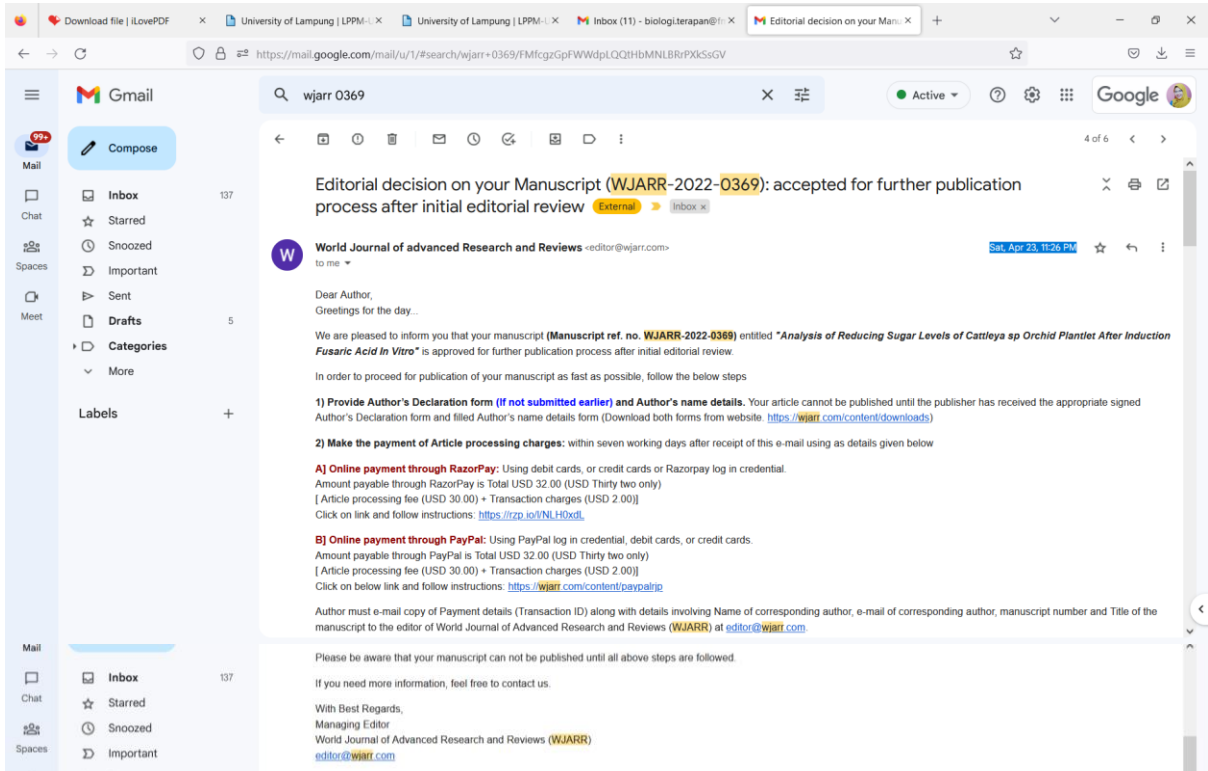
Download file | iLovePDF ×
University of Lampung | LPPM-U ×
University of Lampung | LPPM-U ×
Inbox (11) - biologi.terapan@fn ×
Editorial decision on your Manu ×
+

https://mail.google.com/mail/u/1/#search/wjarr+0369/FMfcgzGpFWWdpLQQtHbMNLBRrPXkSsGV

Gmail
wjarr 0369
Active
Google

99+
Mail
Chat
Spaces
Meet

Compose
Inbox 137
Starred
Snoozed
Important
Sent
Drafts 5
Categories
More

Labels +

4 of 6

Editorial decision on your Manuscript (WJARR-2022-0369): accepted for further publication process after initial editorial review External Inbox ×

World Journal of advanced Research and Reviews <editor@wjarr.com>
to me
Sat, Apr 23, 11:26 PM

Dear Author,
Greetings for the day...

We are pleased to inform you that your manuscript **(Manuscript ref. no. WJARR-2022-0369)** entitled ***"Analysis of Reducing Sugar Levels of Cattleya sp Orchid Plantlet After Induction Fusaric Acid In Vitro"*** is approved for further publication process after initial editorial review.

In order to proceed for publication of your manuscript as fast as possible, follow the below steps

**1) Provide Author's Declaration form (If not submitted earlier) and Author's name details.** Your article cannot be published until the publisher has received the appropriate signed Author's Declaration form and filled Author's name details form (Download both forms from website. https://wjarr.com/content/downloads)

**2) Make the payment of Article processing charges:** within seven working days after receipt of this e-mail using as details given below

**A] Online payment through RazorPay:** Using debit cards, or credit cards or Razorpay log in credential.
Amount payable through RazorPay is Total USD 32.00 (USD Thirty two only)
[ Article processing fee (USD 30.00) + Transaction charges (USD 2.00)]
Click on link and follow instructions: https://rzp.io/l/NLH0xdL

**B] Online payment through PayPal:** Using PayPal log in credential, debit cards, or credit cards.
Amount payable through PayPal is Total USD 32.00 (USD Thirty two only)
[ Article processing fee (USD 30.00) + Transaction charges (USD 2.00)]
Click on below link and follow instructions: https://wjarr.com/content/paypalrjp

Author must e-mail copy of Payment details (Transaction ID) along with details involving Name of corresponding author, e-mail of corresponding author, manuscript number and Title of the manuscript to the editor of World Journal of Advanced Research and Reviews (WJARR) at editor@wjarr.com.

Mail
Chat
Spaces

Inbox 137
Starred
Snoozed
Important

Please be aware that your manuscript can not be published until all above steps are followed.

If you need more information, feel free to contact us.

With Best Regards,
Managing Editor
World Journal of Advanced Research and Reviews (WJARR)
editor@wjarr.com